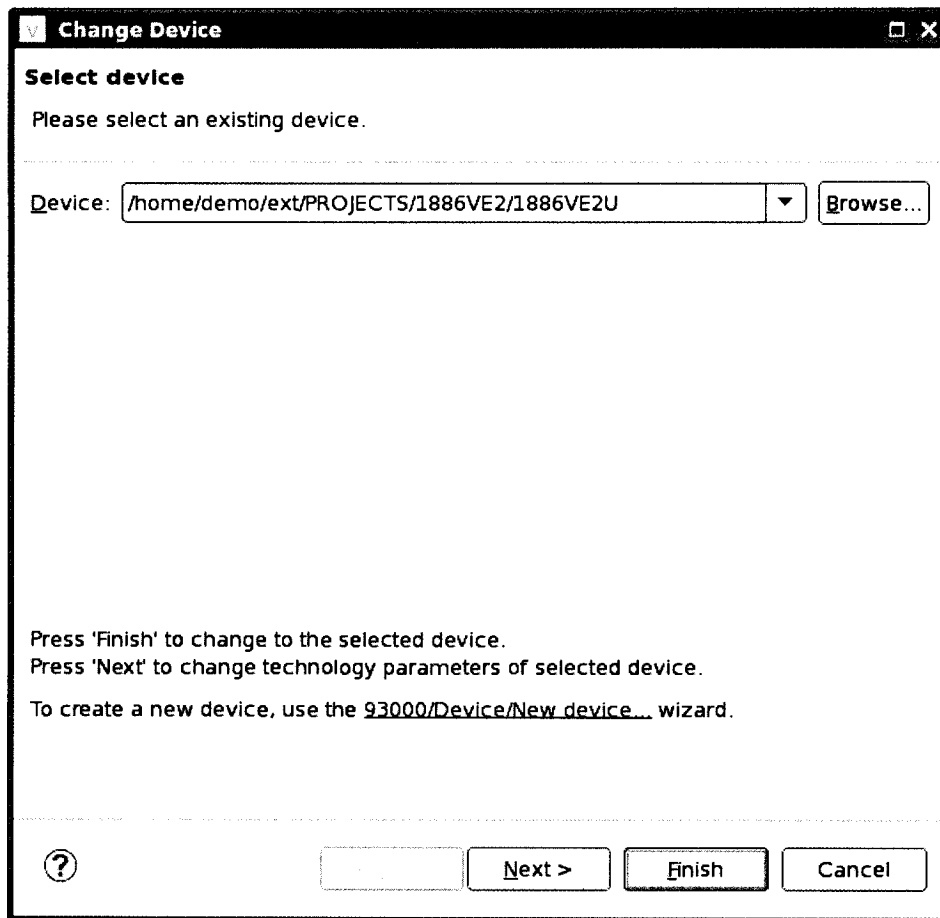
Change Device

Select device

Please select an existing device.

Device: /home/demo/ext/PROJECTS/1886VE2/1886VE2U Browse...

Press 'Finish' to change to the selected device.
Press 'Next' to change technology parameters of selected device.

To create a new device, use the 93000/Device/New device... wizard.

?

Next > Finish Cancel